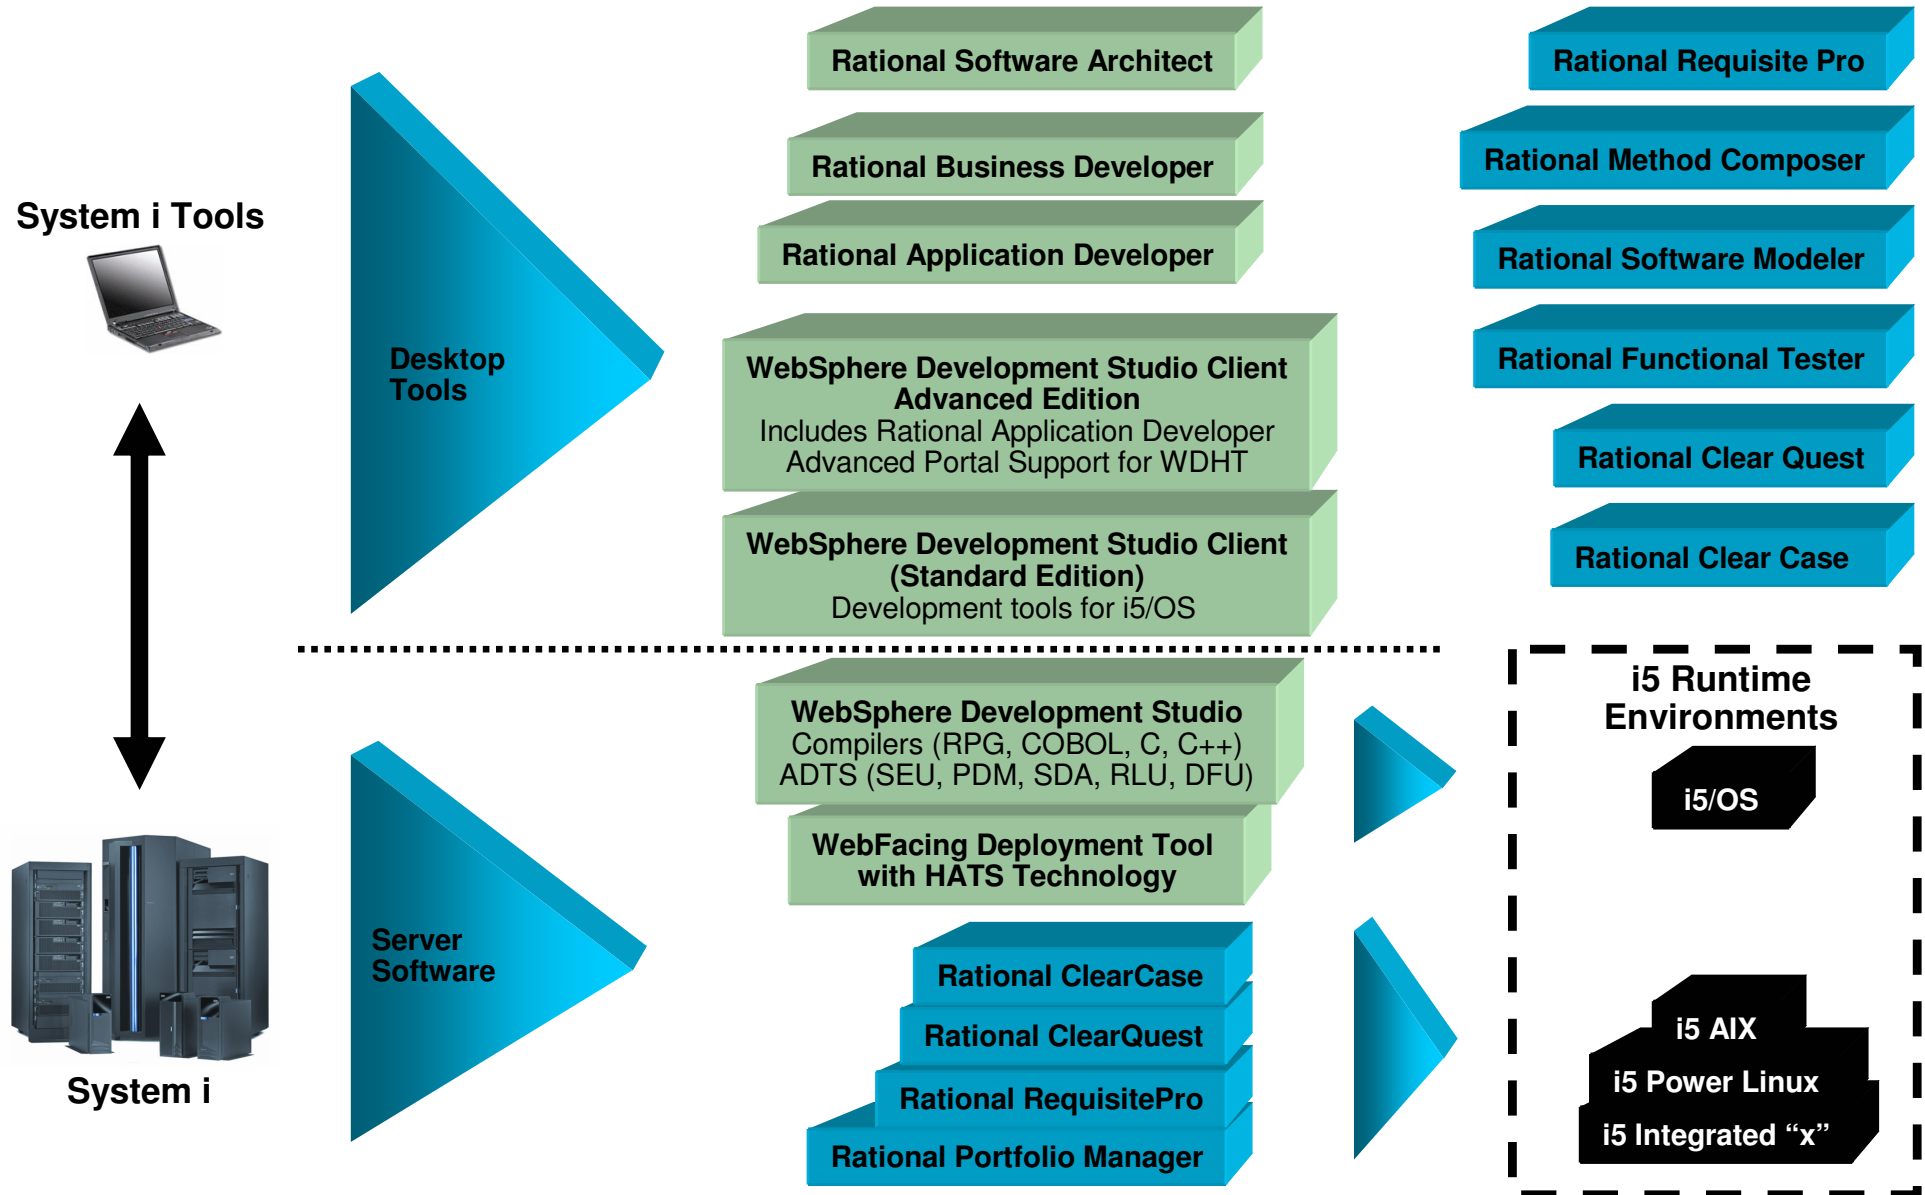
System i Tools

Desktop Tools

Rational Software Architect

Rational Business Developer

Rational Application Developer

WebSphere Development Studio Client Advanced Edition
Includes Rational Application Developer
Advanced Portal Support for WDHT

WebSphere Development Studio Client (Standard Edition)
Development tools for i5/OS

Rational Requisite Pro

Rational Method Composer

Rational Software Modeler

Rational Functional Tester

Rational Clear Quest

Rational Clear Case

Server Software

WebSphere Development Studio
Compilers (RPG, COBOL, C, C++)
ADTS (SEU, PDM, SDA, RLU, DFU)

WebFacing Deployment Tool with HATS Technology

Rational ClearCase

Rational ClearQuest

Rational RequisitePro

Rational Portfolio Manager

i5 Runtime Environments

i5/OS

i5 AIX

i5 Power Linux

i5 Integrated “x”

System i